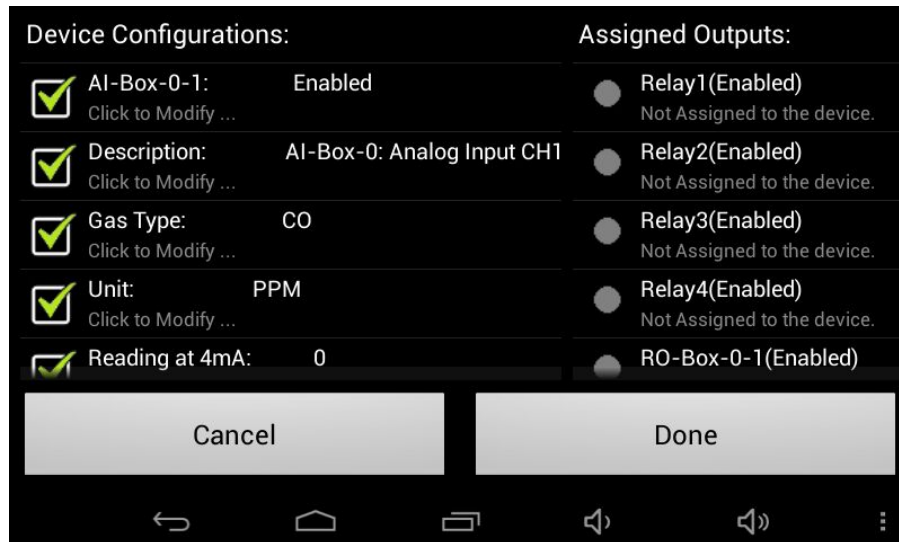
Device Configurations:

AI-Box-0-1: Enabled
Click to Modify ...

Description: AI-Box-0: Analog Input CH1
Click to Modify ...

Gas Type: CO
Click to Modify ...

Unit: PPM
Click to Modify ...

Reading at 4mA: 0

Assigned Outputs:

Relay1(Enabled)
Not Assigned to the device.

Relay2(Enabled)
Not Assigned to the device.

Relay3(Enabled)
Not Assigned to the device.

Relay4(Enabled)
Not Assigned to the device.

RO-Box-0-1(Enabled)

Cancel

Done